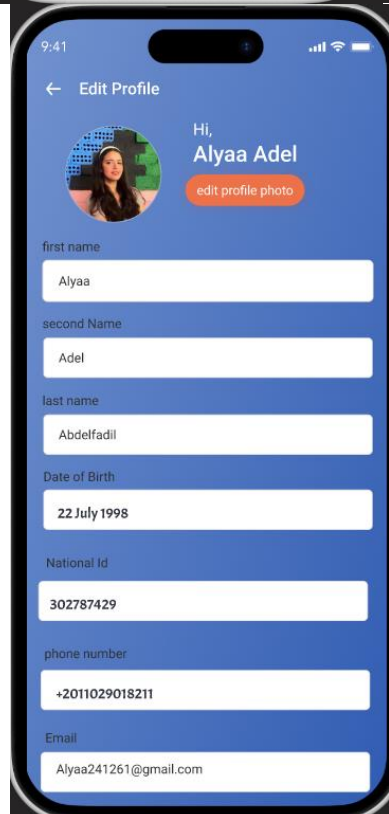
9:41

← Edit Profile

Hi,
Alyaa Adel

edit profile photo

first name

Alyaa

second Name

Adel

last name

Abdelfadil

Date of Birth

22 July 1998

National Id

302787429

phone number

+2011029018211

Email

Alyaa241261@gmail.com